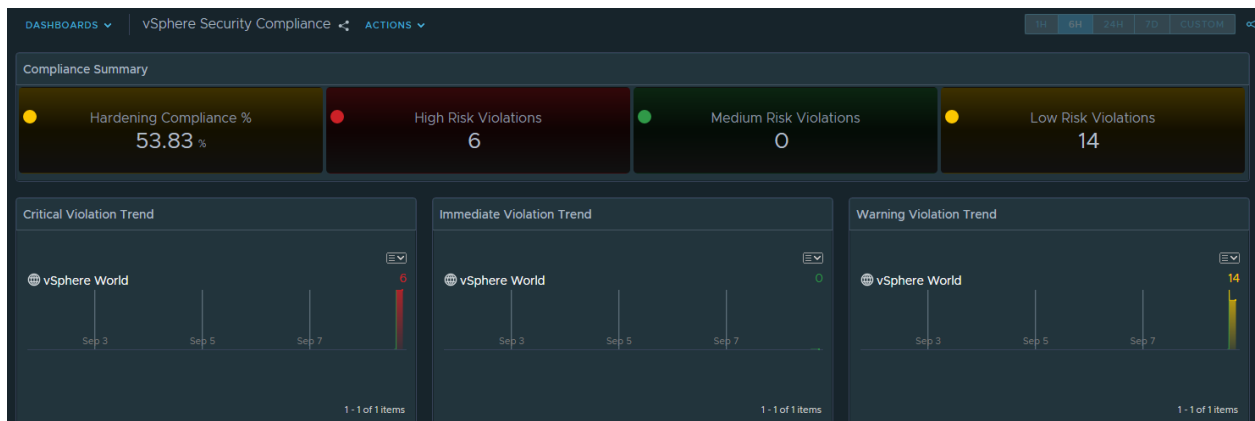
DASHBOARDS vSphere Security Compliance ACTIONS

1H 6H 24H 7D CUSTOM

Compliance Summary

Hardening Compliance %
53.83 %

High Risk Violations
6

Medium Risk Violations
0

Low Risk Violations
14

Critical Violation Trend

vSphere World
6
Sep 3 Sep 5 Sep 7
1 - 1 of 1 items

Immediate Violation Trend

vSphere World
0
Sep 3 Sep 5 Sep 7
1 - 1 of 1 items

Warning Violation Trend

vSphere World
14
Sep 3 Sep 5 Sep 7
1 - 1 of 1 items